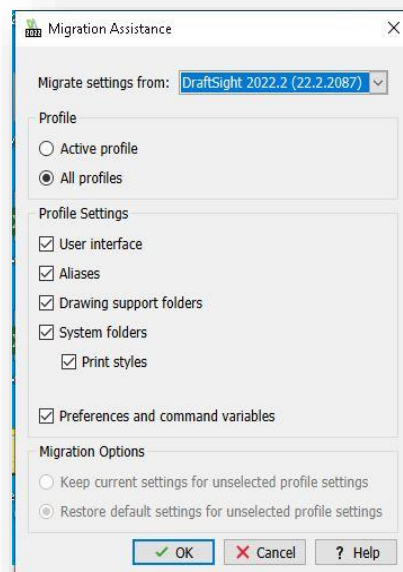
Migration Assistance

Migrate settings from: DraftSight 2022.2 (22.2.2087)

Profile

Active profile

All profiles

Profile Settings

User interface

Aliases

Drawing support folders

System folders

Print styles

Preferences and command variables

Migration Options

Keep current settings for unselected profile settings

Restore default settings for unselected profile settings

OK

Cancel

? Help